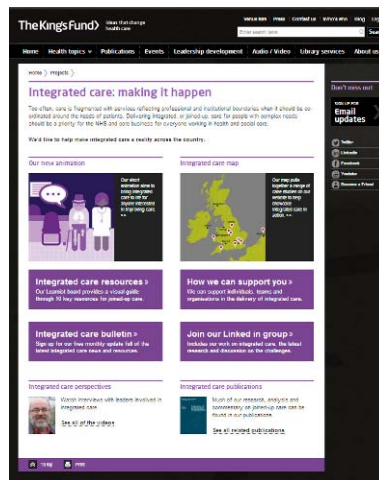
The King's Fund | Ideas that change health care

Venue hire | Press | Contact us | Job vacancies | Blog | Log

Enter search term | Search

Home | Health topics | Publications | Events | Leadership development | Audio / Video | Library services | About us

Home > Projects >

Integrated care: making it happen

Too often, care is fragmented with services reflecting professional and institutional boundaries when it should be coordinated around the needs of patients. Delivering integrated, or joined-up, care for people with complex needs should be a priority for the NHS and core business for everyone working in health and social care.

We'd like to help make integrated care a reality across the country.

Our new animation

Our short animation aims to bring integrated care to life for anyone interested in improving care.

Integrated care map

Our map pulls together a range of case studies on and examples of integrated care in action.

Integrated care resources >

Our Learning hub provides a visual guide through 10 key resources for joined-up care.

How we can support you >

We can support individuals, teams and organisations in the delivery of integrated care.

Integrated care bulletin >

Sign up for our free monthly update full of the latest integrated care news and resources.

Join our Linked in group >

Includes our work on integrated care, the latest research and discussion on the challenges.

Integrated care perspectives

Watch interviews with leaders involved in integrated care.

See all of the videos

Integrated care publications

Much of our research, analysis and commentary on joined-up care can be found in our publications.

See all related publications

Don't miss out

Sign up for
Email updates

Twitter
LinkedIn
Facebook
Youtube
Become a Friend

Bring | Print